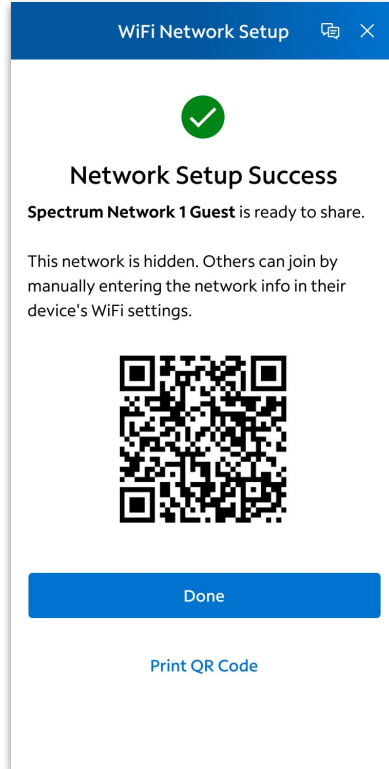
WiFi Network Setup

Network Setup Success

**Spectrum Network 1 Guest** is ready to share.

This network is hidden. Others can join by manually entering the network info in their device's WiFi settings.

Done

Print QR Code